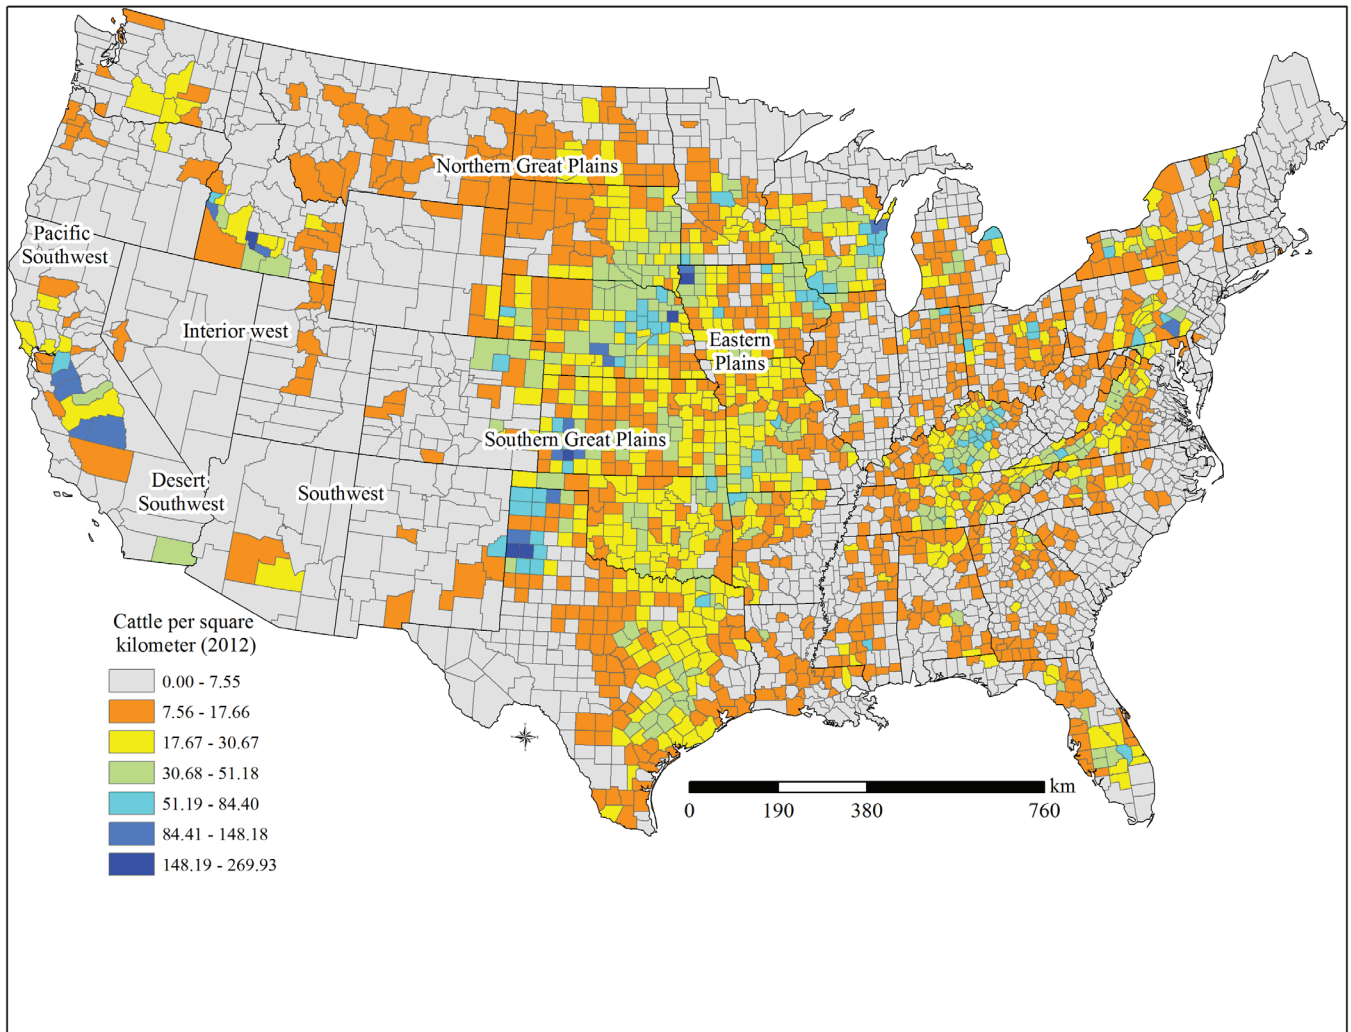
Northern Great Plains

Pacific Southwest

Interior west

Eastern Plains

Southern Great Plains

Desert Southwest

Southwest

Cattle per square kilometer (2012)

0.00 - 7.55
7.56 - 17.66
17.67 - 30.67
30.68 - 51.18
51.19 - 84.40
84.41 - 148.18
148.19 - 269.93

km
0 190 380 760